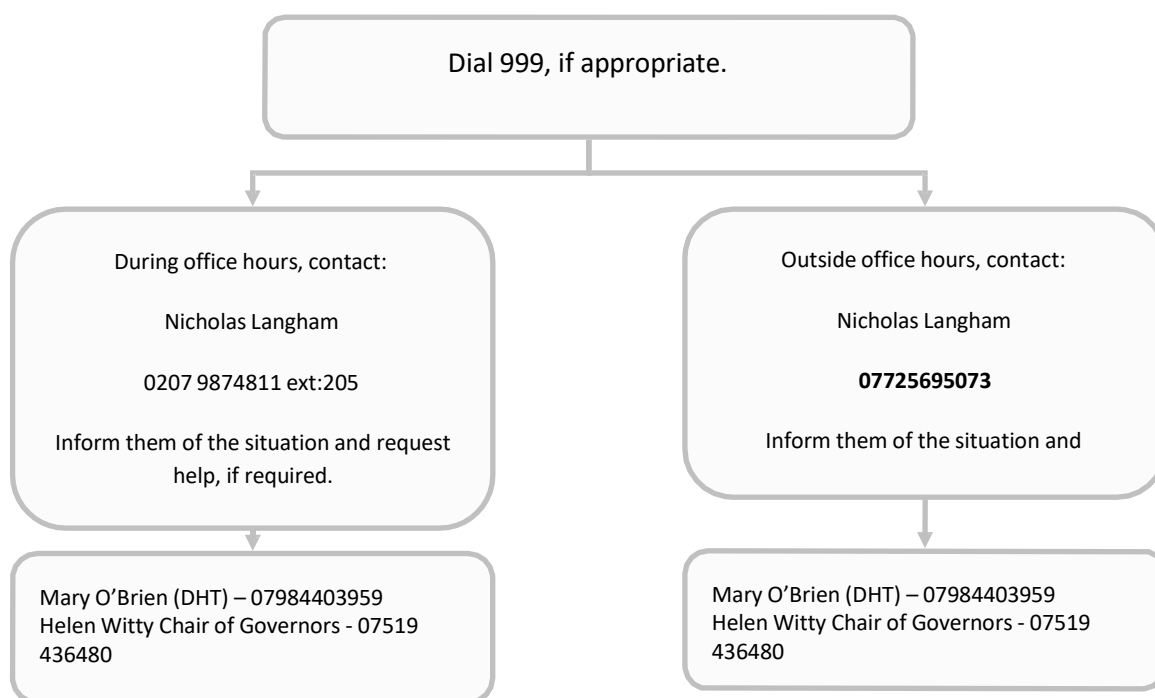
Dial 999, if appropriate.

During office hours, contact:

Nicholas Langham

0207 9874811 ext:205

Inform them of the situation and request help, if required.

Mary O'Brien (DHT) – 07984403959
Helen Witty Chair of Governors - 07519 436480

Outside office hours, contact:

Nicholas Langham

**07725695073**

Inform them of the situation and

Mary O'Brien (DHT) – 07984403959
Helen Witty Chair of Governors - 07519 436480